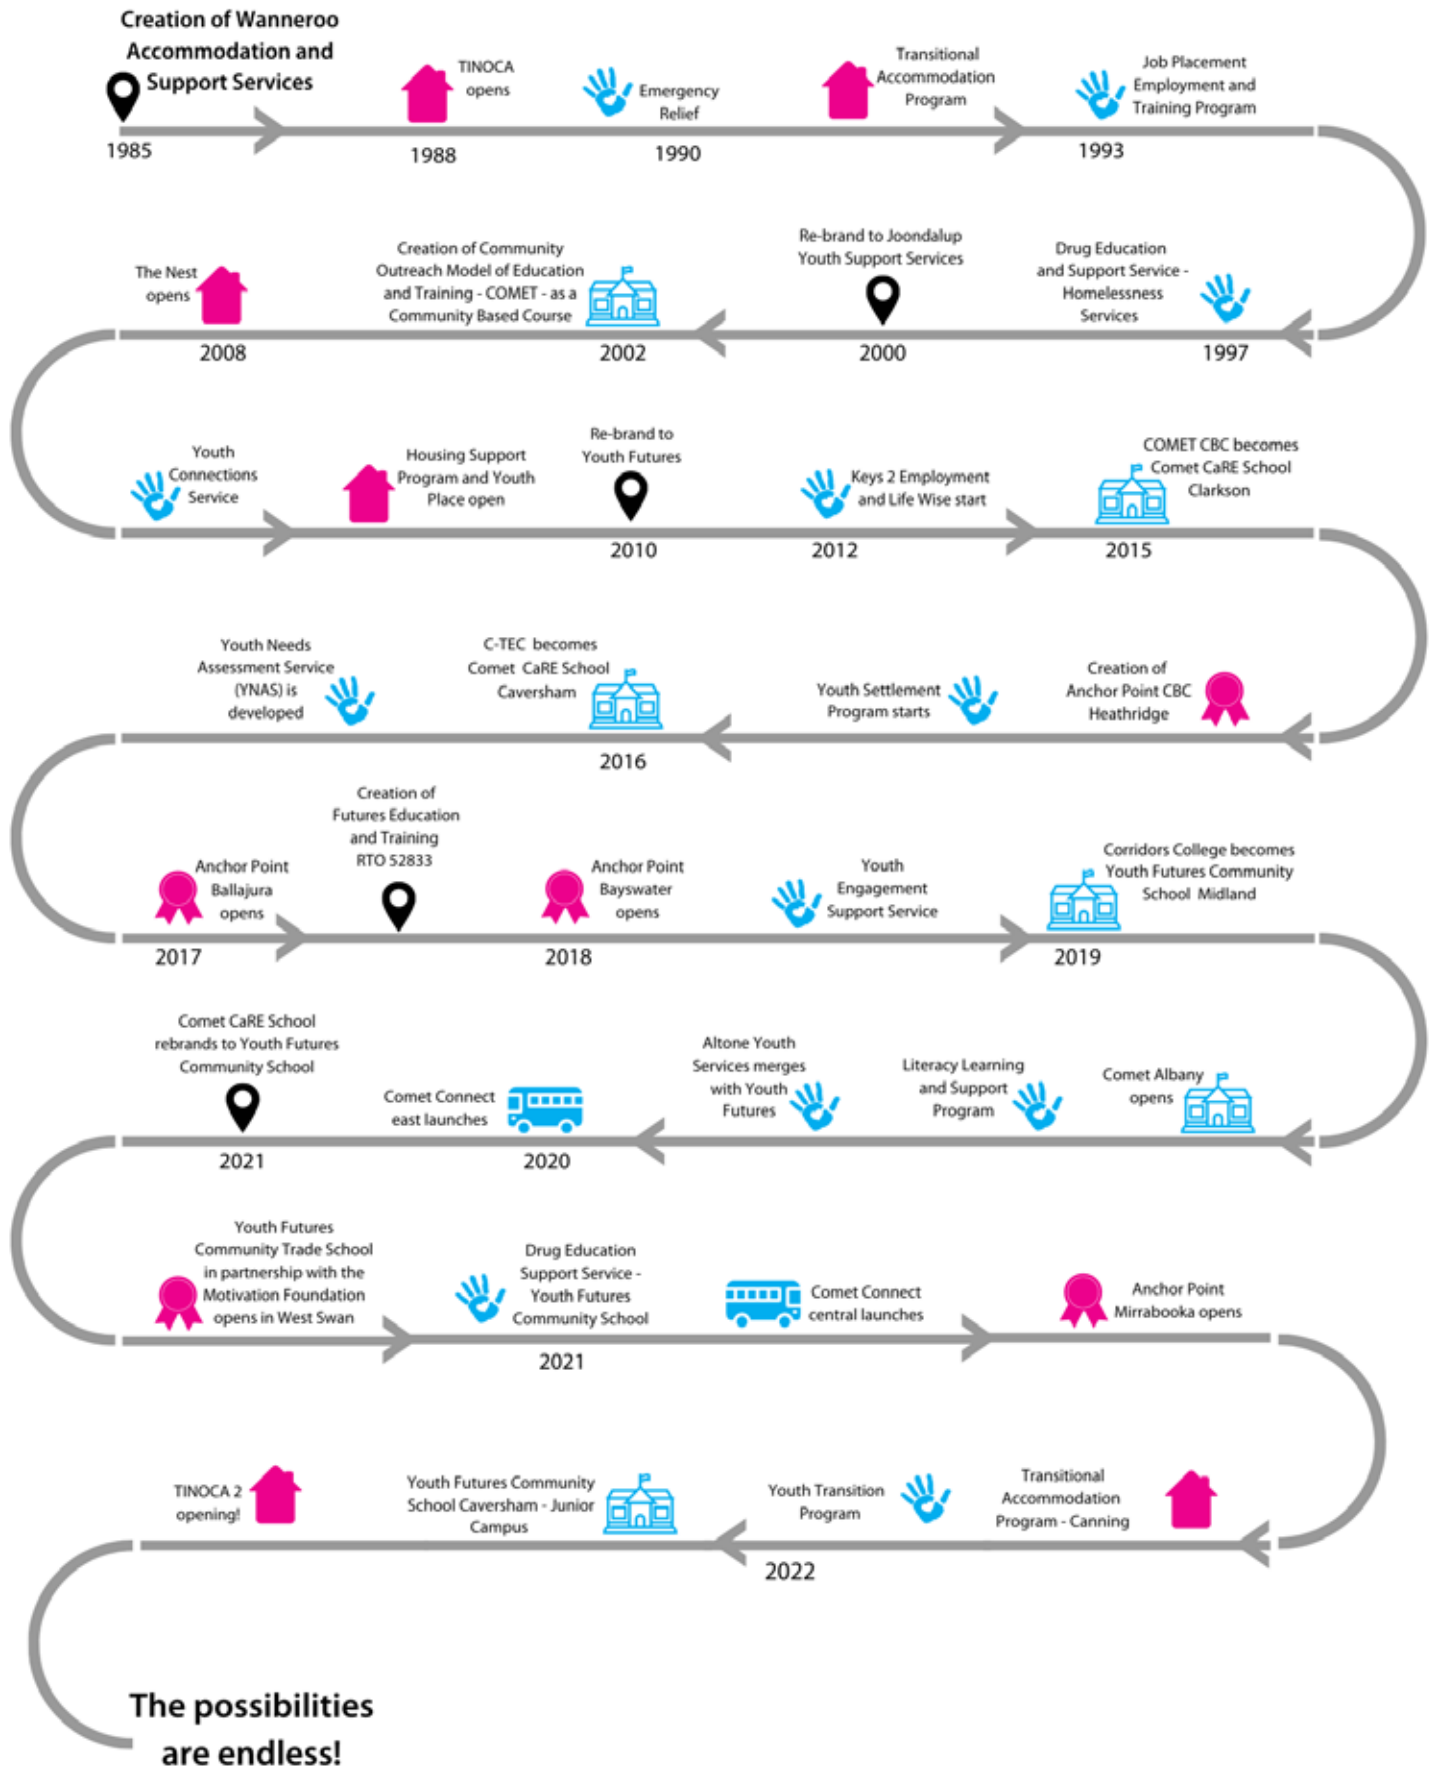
Creation of Wanneroo Accommodation and Support Services
1985

TINOCA opens
1988

Emergency Relief
1990

Transitional Accommodation Program

Job Placement Employment and Training Program
1993

Drug Education and Support Service - Homelessness Services
1997

Re-brand to Joondalup Youth Support Services
2000

Creation of Community Outreach Model of Education and Training - COMET - as a Community Based Course
2002

The Nest opens
2008

Youth Connections Service

Housing Support Program and Youth Place open

Re-brand to Youth Futures
2010

Keys 2 Employment and Life Wise start
2012

COMET CBC becomes Comet CaRE School Clarkson
2015

Creation of Anchor Point CBC Heathridge

Youth Settlement Program starts

C-TEC becomes Comet CaRE School Caversham
2016

Youth Needs Assessment Service (YNAS) is developed

Anchor Point Ballajura opens
2017

Creation of Futures Education and Training RTO 52833

Anchor Point Bayswater opens
2018

Youth Engagement Support Service

Corridors College becomes Youth Futures Community School Midland
2019

Comet Albany opens

Literacy Learning and Support Program

Altone Youth Services merges with Youth Futures

Comet Connect east launches
2020

Comet CaRE School rebrands to Youth Futures Community School
2021

Youth Futures Community Trade School in partnership with the Motivation Foundation opens in West Swan

Drug Education Support Service - Youth Futures Community School
2021

Comet Connect central launches

Anchor Point Mirrabooka opens

Transitional Accommodation Program - Canning

Youth Transition Program
2022

Youth Futures Community School Caversham - Junior Campus

TINOCA 2 opening!

The possibilities are endless!